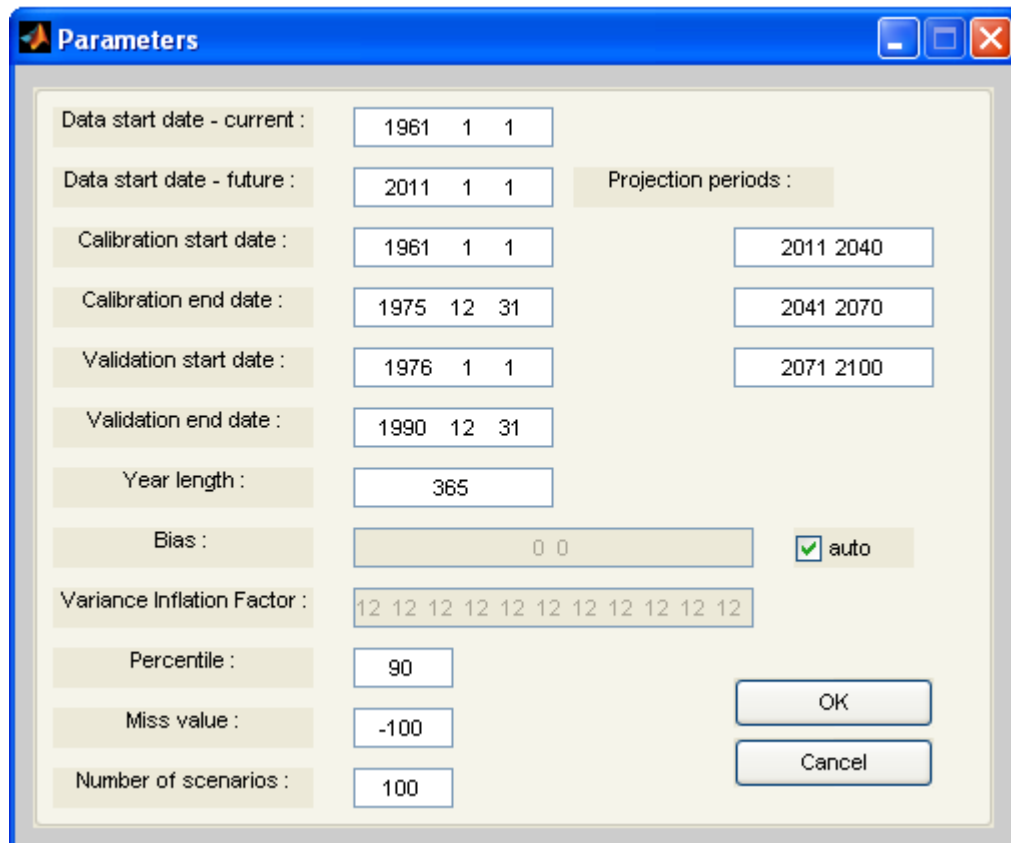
Parameters

Data start date - current : 1961 1 1

Data start date - future : 2011 1 1

Projection periods :

Calibration start date : 1961 1 1

2011 2040

Calibration end date : 1975 12 31

2041 2070

Validation start date : 1976 1 1

2071 2100

Validation end date : 1990 12 31

Year length : 365

Bias : 0 0

auto

Variance Inflation Factor : 12 12 12 12 12 12 12 12 12 12 12 12

Percentile : 90

Miss value : -100

Number of scenarios : 100

OK

Cancel